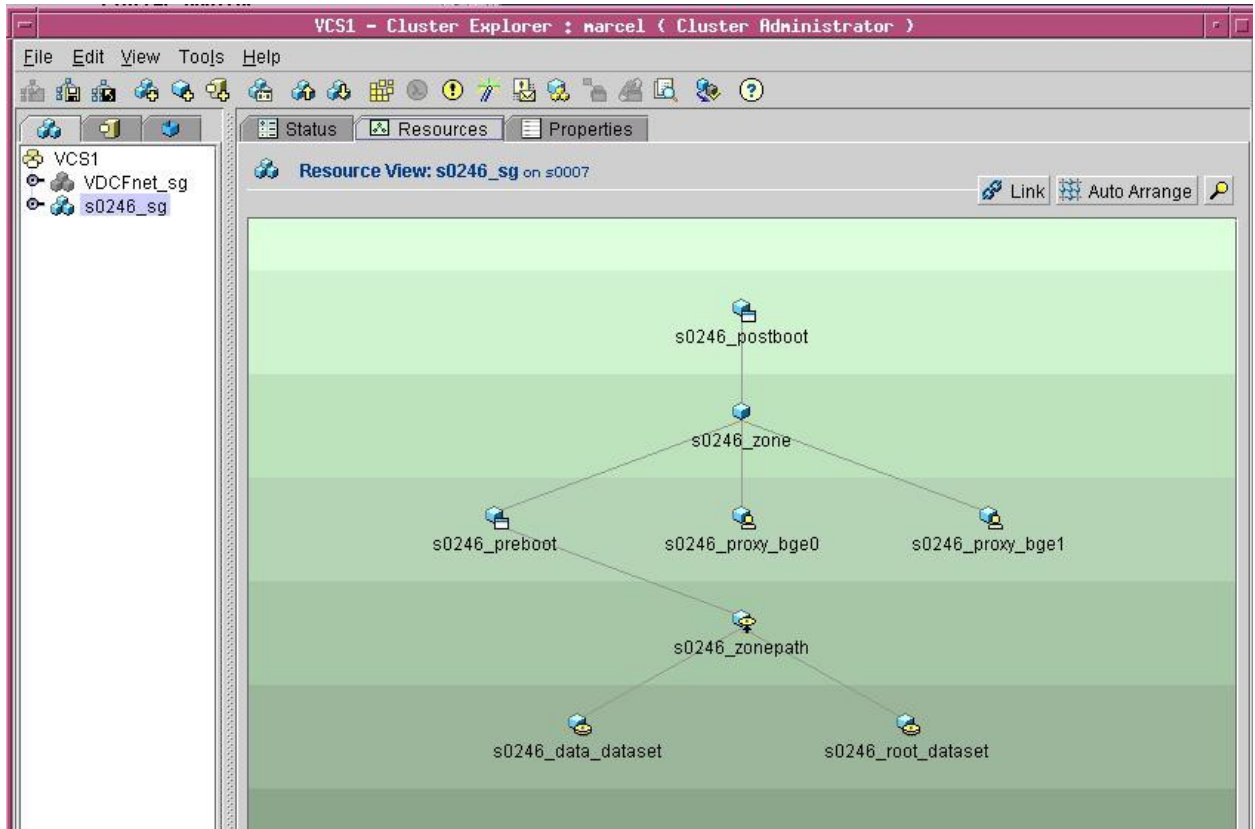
VCS1 - Cluster Explorer : marcel ( Cluster Administrator )

File Edit View Tools Help

Status Resources Properties

VCS1
VDCFnet_sg
s0246_sg

Resource View: s0246_sg on s0007

Link Auto Arrange

s0246_postboot

s0246_zone

s0246_preboot s0246_proxy_bge0 s0246_proxy_bge1

s0246_zonepath

s0246_data_dataset s0246_root_dataset